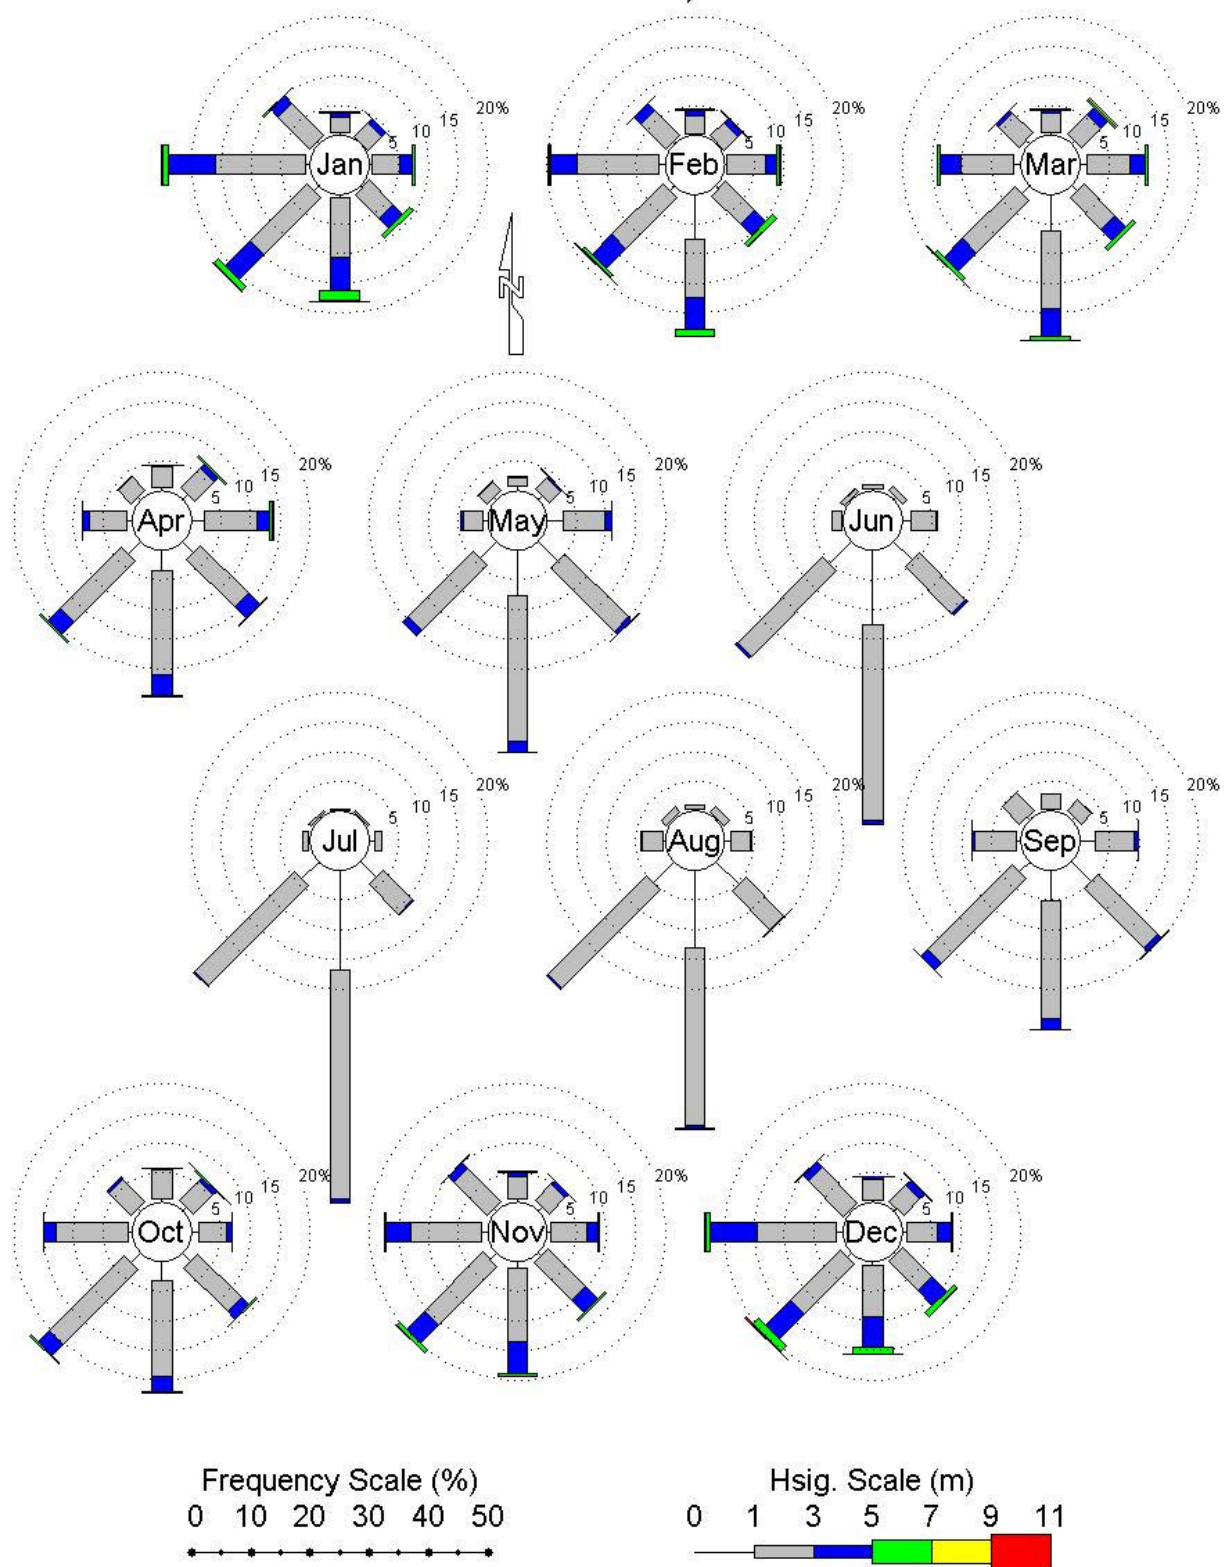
Jan 5 10 15 20%

Feb 5 10 15 20%

Mar 5 10 15 20%

N

Apr 5 10 15 20%

May 5 10 15 20%

Jun 5 10 15 20%

Jul 5 10 15 20%

Aug 5 10 15 20%

Sep 5 10 15 20%

Oct 5 10 15 20%

Nov 5 10 15 20%

Dec 5 10 15 20%

Frequency Scale (%)
0 10 20 30 40 50

Hsig. Scale (m)
0 1 3 5 7 9 11